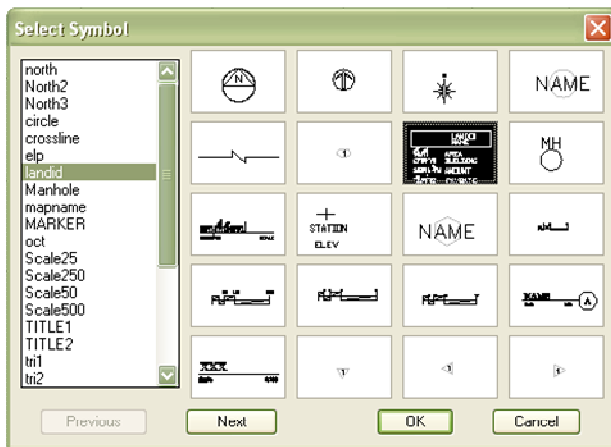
Select Symbol

north
North2
North3
circle
crossline
elp
landid
Manhole
mapname
MARKER
oct
Scale25
Scale250
Scale50
Scale500
TITLE1
TITLE2
tri1
tri2

N

NAME

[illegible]

MH

STATION
ELEV

NAME

NAME

Previous
Next
OK
Cancel